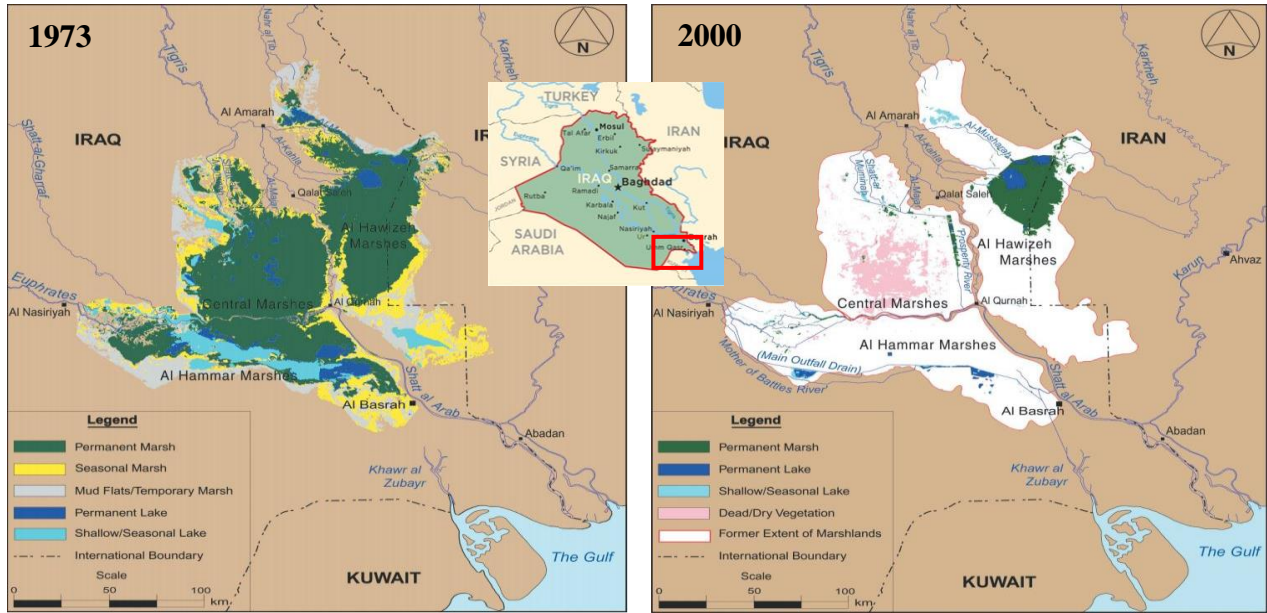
1973

N

Tigris

Nahr al Tib

Karkheh

IRAQ

IR

Al Amarah

Shatt-al-Gharraf

Al Kahla

Qalat Saleh

Al Hawizeh Marshes

Euphrates

Al Nasiriyah

Central Marshes

Al Qurnah

Al Hammar Marshes

Al Basrah

Shatt al Arab

Abadan

Khawr al Zubayr

The Gulf

KUWAIT

Legend

Permanent Marsh

Seasonal Marsh

Mud Flats/Temporary Marsh

Permanent Lake

Shallow/Seasonal Lake

International Boundary

Scale

0 50 100 km

TURKEY

IRAN

SYRIA

Mosul

Tal Afar

Erbil

Kirkuk

Sulaymaniyah

Samarra

Qa'im

IRAQ

Baghdad

Ramadi

Rutba

Karbala

Kut

Najaf

Nasiriyah

Ur

Basrah

Umm Qasr

SAUDI ARABIA

JORDAN

2000

N

Tigris

Nahr al Tib

Karkheh

IRAQ

IRAN

Al Amarah

Al-Musharrah

Al Kahla

Shatt-al-Gharraf

Shatt-al-Muminah

Al Majar

Qalat Saleh

Al Hawizeh Marshes

Prosperity River

Karun

Ahvaz

Euphrates

Al Nasiriyah

Central Marshes

Al Qurnah

Al Hammar Marshes

(Main Outfall Drain)

Mother of Battles River

Al Basrah

Shatt al Arab

Abadan

Khawr al Zubayr

The Gulf

KUWAIT

Legend

Permanent Marsh

Permanent Lake

Shallow/Seasonal Lake

Dead/Dry Vegetation

Former Extent of Marshlands

International Boundary

Scale

0 50 100 km